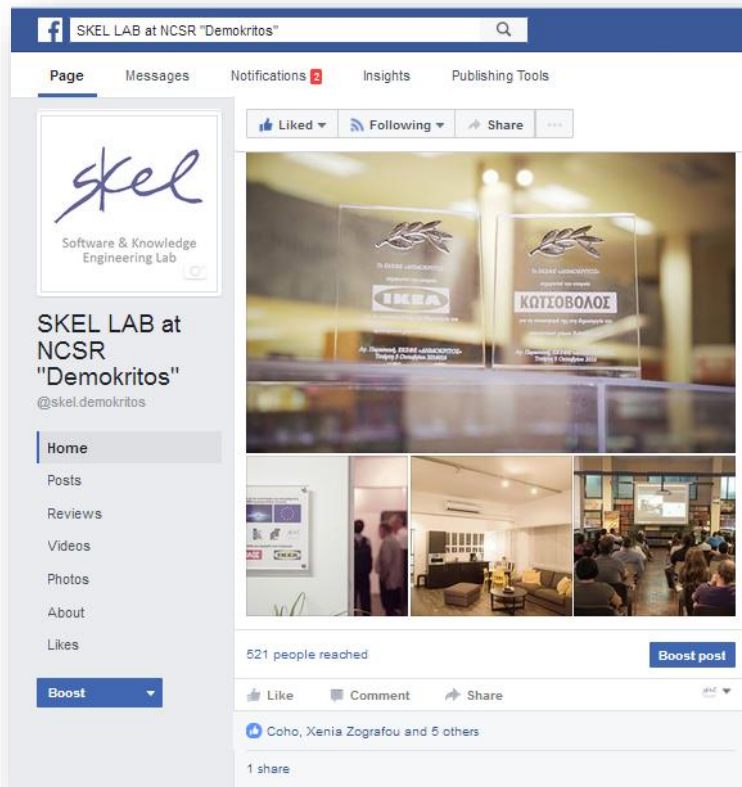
SKEL LAB at NCSR "Demokritos"

Page Messages Notifications 2 Insights Publishing Tools

skel
Software & Knowledge Engineering Lab

SKEL LAB at NCSR "Demokritos"
@skel.demokritos

Home
Posts
Reviews
Videos
Photos
About
Likes

Boost

Liked Following Share ···

IKEA
ΚΩΤΣΟΒΟΛΟΣ

521 people reached
Boost post

Like Comment Share

Coho, Xenia Zografou and 5 others

1 share